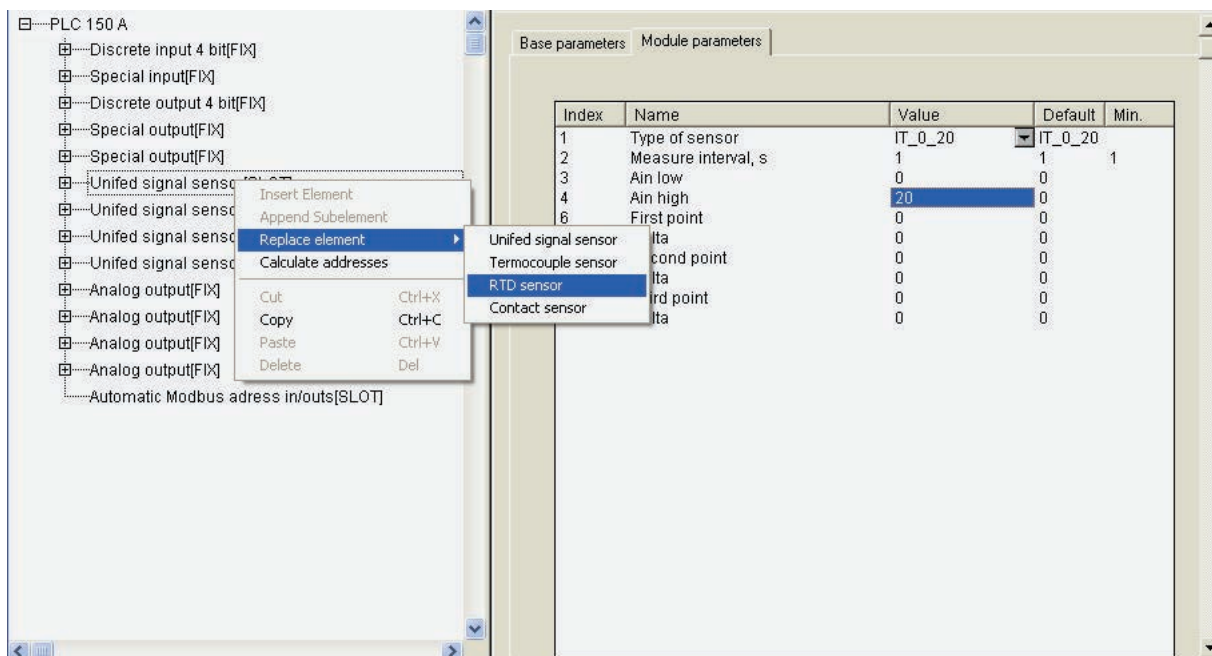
PLC 150 A
Discrete input 4 bit[FIX]
Special input[FIX]
Discrete output 4 bit[FIX]
Special output[FIX]
Special output[FIX]
Unifed signal senso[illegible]
Unifed signal senso
Unifed signal senso
Unifed signal senso
Analog output[FIX]
Analog output[FIX]
Analog output[FIX]
Analog output[FIX]
Automatic Modbus adress in/outs[SLOT]

Insert Element
Append Subelement
Replace element
Calculate addresses
Cut Ctrl+X
Copy Ctrl+C
Paste Ctrl+V
Delete Del

Unifed signal sensor
Termocouple sensor
RTD sensor
Contact sensor

Base parameters | Module parameters

| Index | Name | Value | Default | Min. |
|---|---|---|---|---|
| 1 | Type of sensor | IT_0_20 | IT_0_20 | |
| 2 | Measure interval, s | 1 | 1 | 1 |
| 3 | Ain low | 0 | 0 | |
| 4 | Ain high | 20 | 0 | |
| 6 | First point | 0 | 0 | |
| | lta | 0 | 0 | |
| | cond point | 0 | 0 | |
| | lta | 0 | 0 | |
| | ird point | 0 | 0 | |
| | lta | 0 | 0 | |